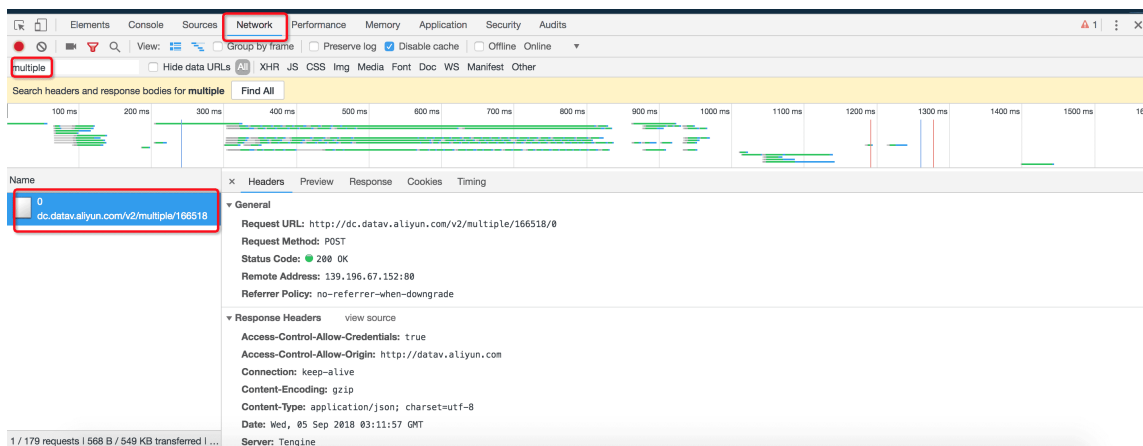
Elements Console Sources Network Performance Memory Application Security Audits

⚠1 ⋮ ✕

View: Group by frame Preserve log Disable cache Offline Online

multiple Hide data URLs All XHR JS CSS Img Media Font Doc WS Manifest Other

Search headers and response bodies for **multiple** Find All

100 ms 200 ms 300 ms 400 ms 500 ms 600 ms 700 ms 800 ms 900 ms 1000 ms 1100 ms 1200 ms 1300 ms 1400 ms 1500 ms 16

Name

0
dc.datav.aliyun.com/v2/multiple/166518

× Headers Preview Response Cookies Timing

▼ General

Request URL: http://dc.datav.aliyun.com/v2/multiple/166518/0

Request Method: POST

Status Code: 200 OK

Remote Address: 139.196.67.152:80

Referrer Policy: no-referrer-when-downgrade

▼ Response Headers view source

Access-Control-Allow-Credentials: true

Access-Control-Allow-Origin: http://datav.aliyun.com

Connection: keep-alive

Content-Encoding: gzip

Content-Type: application/json; charset=utf-8

Date: Wed, 05 Sep 2018 03:11:57 GMT

Server: Tengine

1 / 179 requests | 568 B / 549 KB transferred | ...